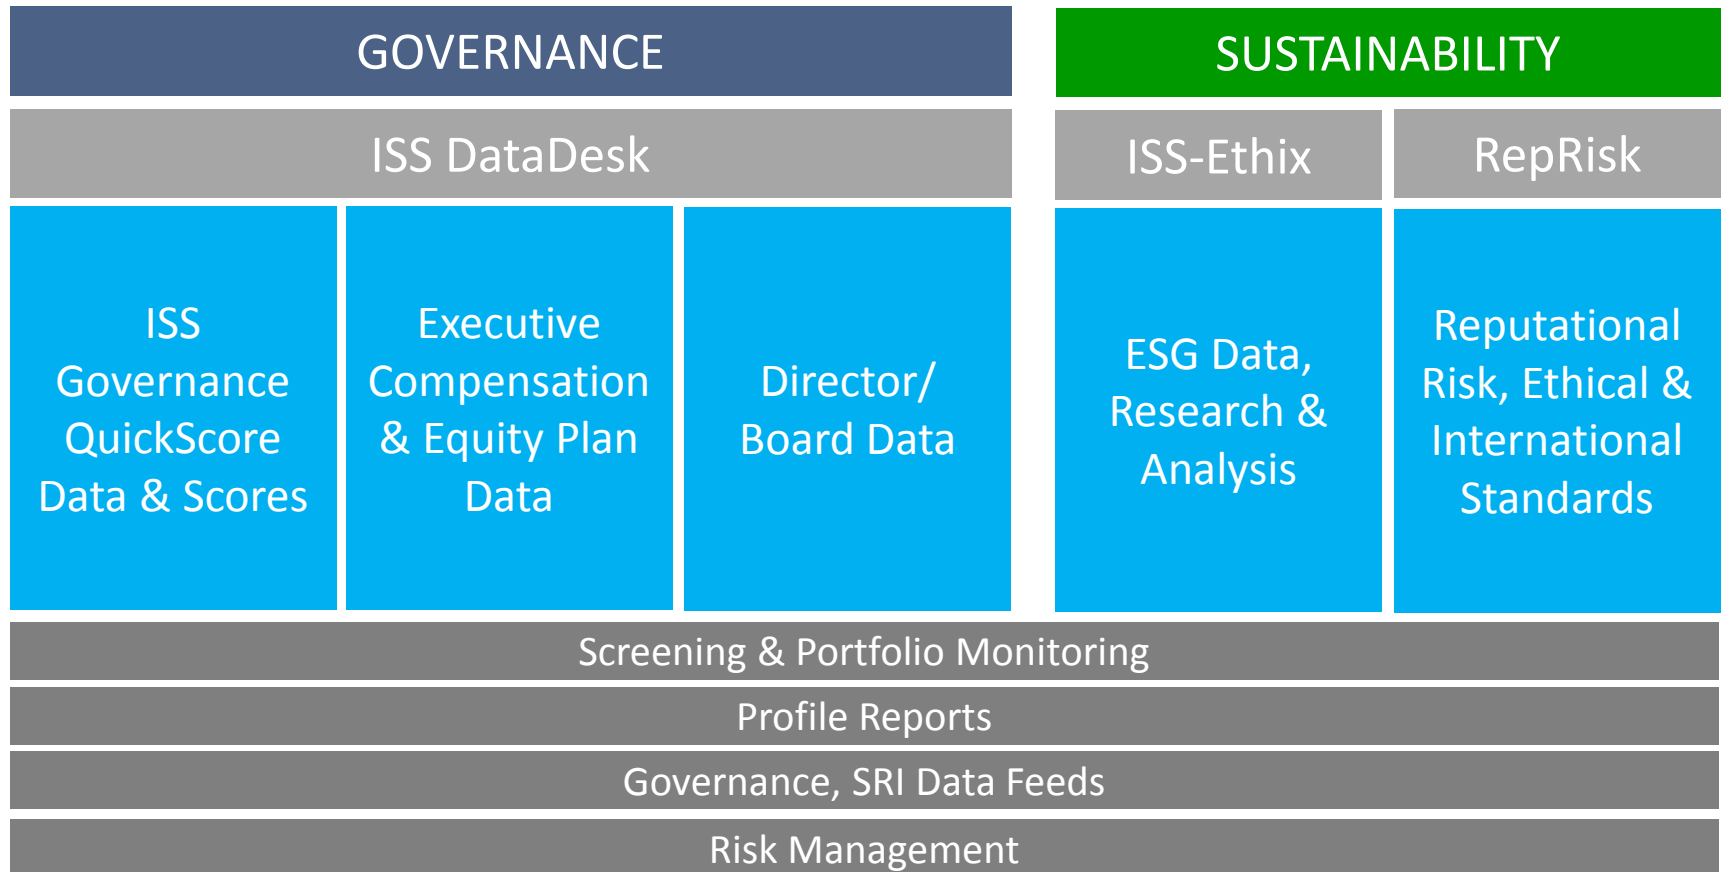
GOVERNANCE

SUSTAINABILITY

ISS DataDesk

ISS-Ethix

RepRisk

ISS Governance QuickScore Data & Scores

Executive Compensation & Equity Plan Data

Director/ Board Data

ESG Data, Research & Analysis

Reputational Risk, Ethical & International Standards

Screening & Portfolio Monitoring

Profile Reports

Governance, SRI Data Feeds

Risk Management